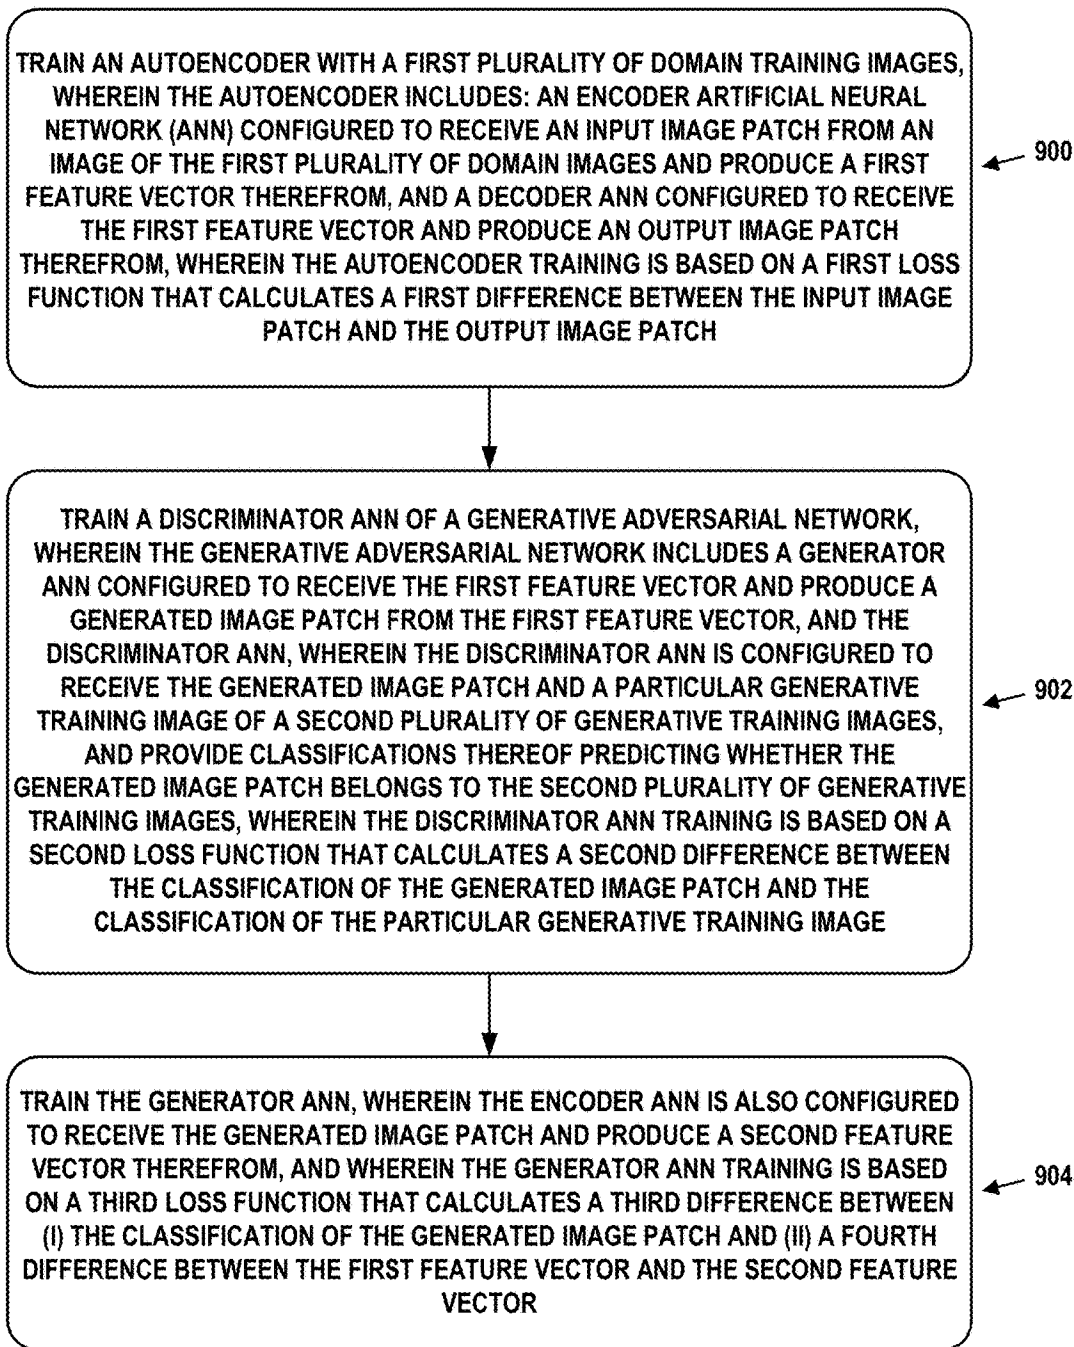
TRAIN AN AUTOENCODER WITH A FIRST PLURALITY OF DOMAIN TRAINING IMAGES, WHEREIN THE AUTOENCODER INCLUDES: AN ENCODER ARTIFICIAL NEURAL NETWORK (ANN) CONFIGURED TO RECEIVE AN INPUT IMAGE PATCH FROM AN IMAGE OF THE FIRST PLURALITY OF DOMAIN IMAGES AND PRODUCE A FIRST FEATURE VECTOR THEREFROM, AND A DECODER ANN CONFIGURED TO RECEIVE THE FIRST FEATURE VECTOR AND PRODUCE AN OUTPUT IMAGE PATCH THEREFROM, WHEREIN THE AUTOENCODER TRAINING IS BASED ON A FIRST LOSS FUNCTION THAT CALCULATES A FIRST DIFFERENCE BETWEEN THE INPUT IMAGE PATCH AND THE OUTPUT IMAGE PATCH

900

TRAIN A DISCRIMINATOR ANN OF A GENERATIVE ADVERSARIAL NETWORK, WHEREIN THE GENERATIVE ADVERSARIAL NETWORK INCLUDES A GENERATOR ANN CONFIGURED TO RECEIVE THE FIRST FEATURE VECTOR AND PRODUCE A GENERATED IMAGE PATCH FROM THE FIRST FEATURE VECTOR, AND THE DISCRIMINATOR ANN, WHEREIN THE DISCRIMINATOR ANN IS CONFIGURED TO RECEIVE THE GENERATED IMAGE PATCH AND A PARTICULAR GENERATIVE TRAINING IMAGE OF A SECOND PLURALITY OF GENERATIVE TRAINING IMAGES, AND PROVIDE CLASSIFICATIONS THEREOF PREDICTING WHETHER THE GENERATED IMAGE PATCH BELONGS TO THE SECOND PLURALITY OF GENERATIVE TRAINING IMAGES, WHEREIN THE DISCRIMINATOR ANN TRAINING IS BASED ON A SECOND LOSS FUNCTION THAT CALCULATES A SECOND DIFFERENCE BETWEEN THE CLASSIFICATION OF THE GENERATED IMAGE PATCH AND THE CLASSIFICATION OF THE PARTICULAR GENERATIVE TRAINING IMAGE

902

TRAIN THE GENERATOR ANN, WHEREIN THE ENCODER ANN IS ALSO CONFIGURED TO RECEIVE THE GENERATED IMAGE PATCH AND PRODUCE A SECOND FEATURE VECTOR THEREFROM, AND WHEREIN THE GENERATOR ANN TRAINING IS BASED ON A THIRD LOSS FUNCTION THAT CALCULATES A THIRD DIFFERENCE BETWEEN (I) THE CLASSIFICATION OF THE GENERATED IMAGE PATCH AND (II) A FOURTH DIFFERENCE BETWEEN THE FIRST FEATURE VECTOR AND THE SECOND FEATURE VECTOR

904